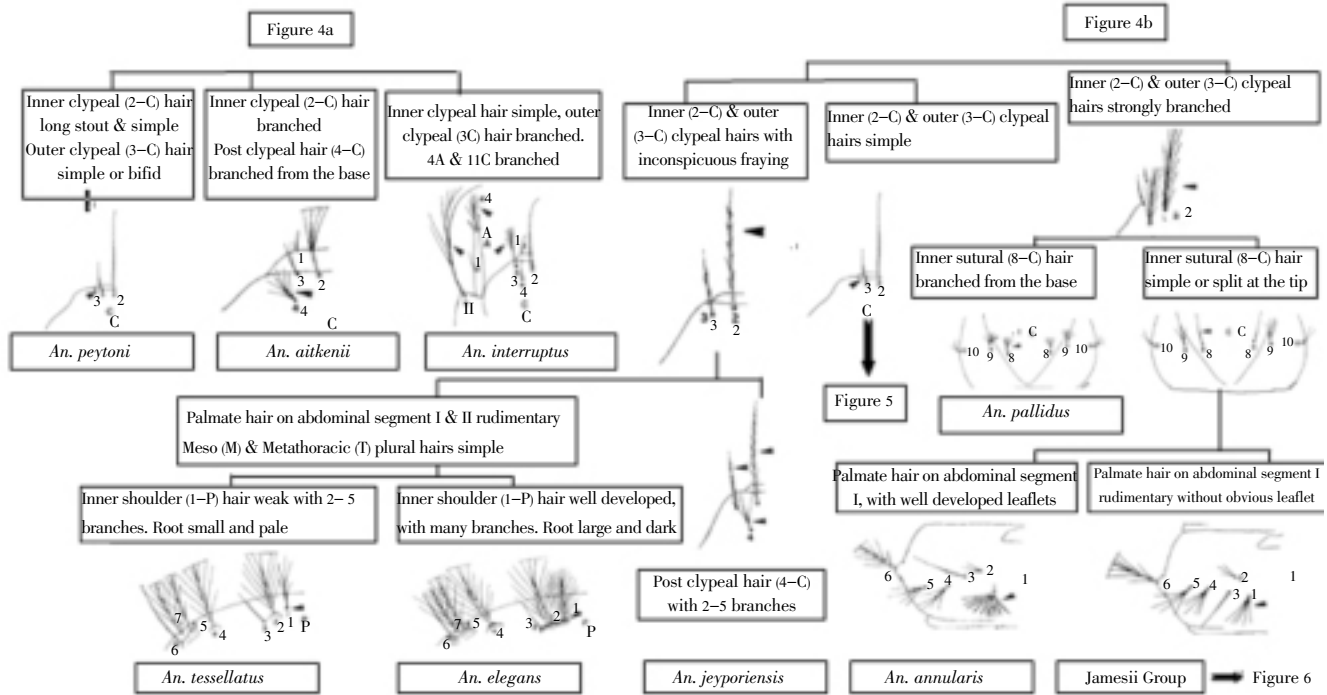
Figure 4a

Inner clypeal (2–C) hair long stout & simple Outer clypeal (3–C) hair simple or bifid

Inner clypeal (2–C) hair branched Post clypeal hair (4–C) branched from the base

Inner clypeal hair simple, outer clypeal (3C) hair branched. 4A & 11C branched

3 2 C

1 3 2 4 C

4 A 1 1 3 2 4 II C

*An. peytoni*

*An. aitkenii*

*An. interruptus*

Figure 4b

Inner (2–C) & outer (3–C) clypeal hairs with inconspicuous fraying

Inner (2–C) & outer (3–C) clypeal hairs simple

Inner (2–C) & outer (3–C) clypeal hairs strongly branched

2

3 2

3 2 C

Figure 5

Inner sutural (8–C) hair branched from the base

Inner sutural (8–C) hair simple or split at the tip

10 9 8 C 8 9 10

10 9 8 C 8 9 10

*An. pallidus*

Palmate hair on abdominal segment I & II rudimentary Meso (M) & Metathoracic (T) plural hairs simple

Inner shoulder (1–P) hair weak with 2– 5 branches. Root small and pale

Inner shoulder (1–P) hair well developed, with many branches. Root large and dark

7 5 4 6 3 2 1 P

7 5 4 6 3 2 1 P

Post clypeal hair (4–C) with 2–5 branches

Palmate hair on abdominal segment I, with well developed leaflets

Palmate hair on abdominal segment I rudimentary without obvious leaflet

6 5 4 3 2 1

6 5 4 3 2 1 1

*An. tessellatus*

*An. elegans*

*An. jeyporiensis*

*An. annularis*

Jamesii Group

Figure 6